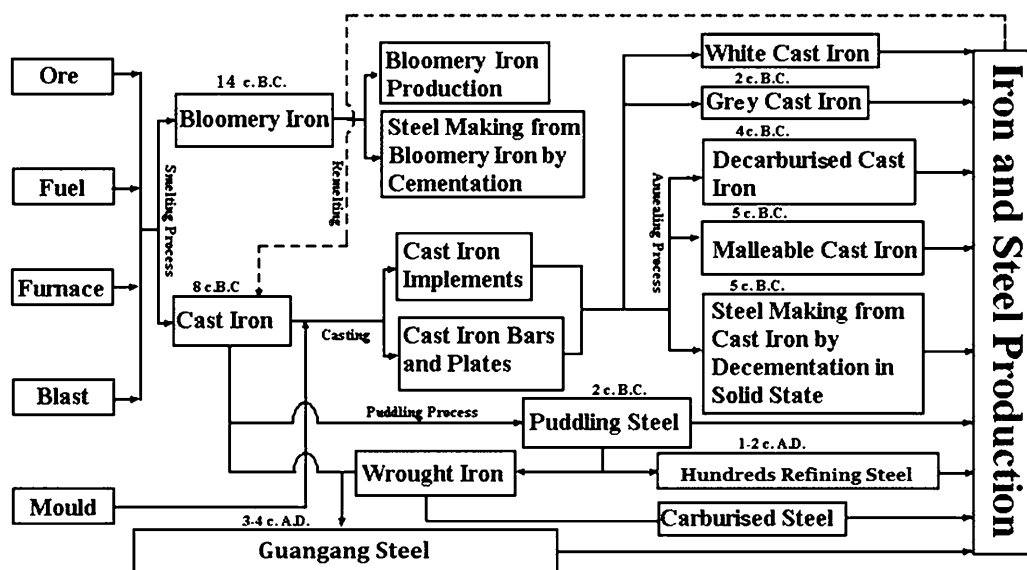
Ore

Fuel

Furnace

Blast

Mould

Smelting Process

14 c.B.C.
Bloomery Iron

Bloomery Iron Production

Steel Making from Bloomery Iron by Cementation

Remelting

8 c.B.C
Cast Iron

Casting

Cast Iron Implements

Cast Iron Bars and Plates

Annealing Process

White Cast Iron

2 c.B.C.
Grey Cast Iron

4 c.B.C.
Decarburised Cast Iron

5 c.B.C.
Malleable Cast Iron

5 c.B.C.
Steel Making from Cast Iron by Decementation in Solid State

Puddling Process

2 c.B.C.
Puddling Steel

1-2 c.A.D.
Hundreds Refining Steel

Wrought Iron

Carburised Steel

3-4 c.A.D.
Guangang Steel

Iron and Steel Production